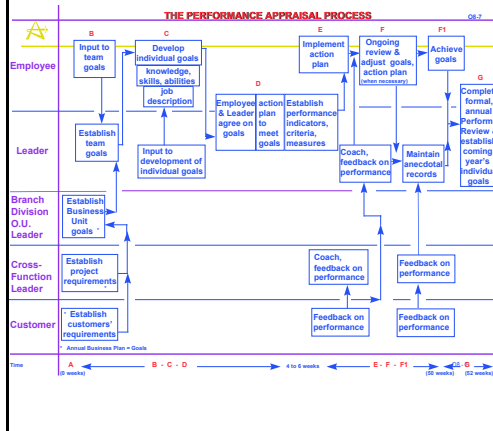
THE PERFORMANCE APPRAISAL PROCESS

O6-7

Employee

Leader

Branch Division O.U. Leader

Cross-Function Leader

Customer

Time

B

Input to team goals

Establish team goals

C

Develop individual goals

knowledge, skills, abilities

job description

Input to development of individual goals

D

Employee & Leader agree on goals

action plan to meet goals

Establish performance indicators, criteria, measures

E

Implement action plan

Coach, feedback on performance

F

Ongoing review & adjust goals, action plan (when necessary)

Maintain anecdotal records

F1

Achieve goals

G

Complet formal, annual Perform Review & establis coming year's individu goals

Establish Business Unit goals

Establish project requirements

Coach, feedback on performance

Feedback on performance

Establish customers' requirements

Feedback on performance

Feedback on performance

Annual Business Plan = Goals

A (8 weeks)

B - C - D

4 to 6 weeks

E - F - F1

(50 weeks)

G - B (52 weeks)